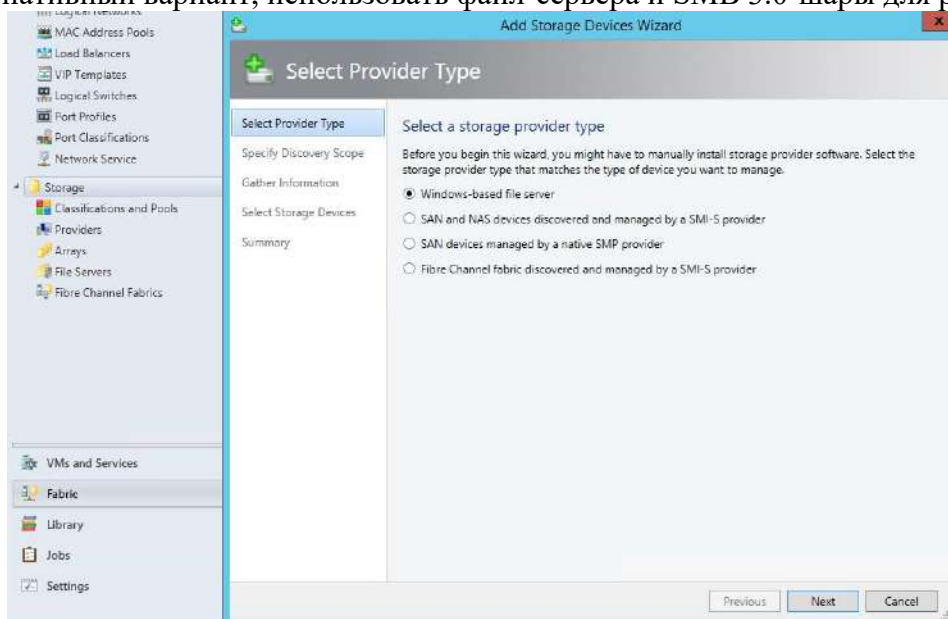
натывный вариант, использовать файл-сервера и SMB 3.0 шары для р

Logical Networks
MAC Address Pools
Load Balancers
VIP Templates
Logical Switches
Port Profiles
Port Classifications
Network Service
Storage
Classifications and Pools
Providers
Arrays
File Servers
Fibre Channel Fabrics

VMs and Services
Fabric
Library
Jobs
Settings

Add Storage Devices Wizard

Select Provider Type

Select Provider Type
Specify Discovery Scope
Gather Information
Select Storage Devices
Summary

Select a storage provider type

Before you begin this wizard, you might have to manually install storage provider software. Select the storage provider type that matches the type of device you want to manage.

Windows-based file server
SAN and NAS devices discovered and managed by a SMI-S provider
SAN devices managed by a native SMP provider
Fibre Channel fabric discovered and managed by a SMI-S provider

Previous
Next
Cancel